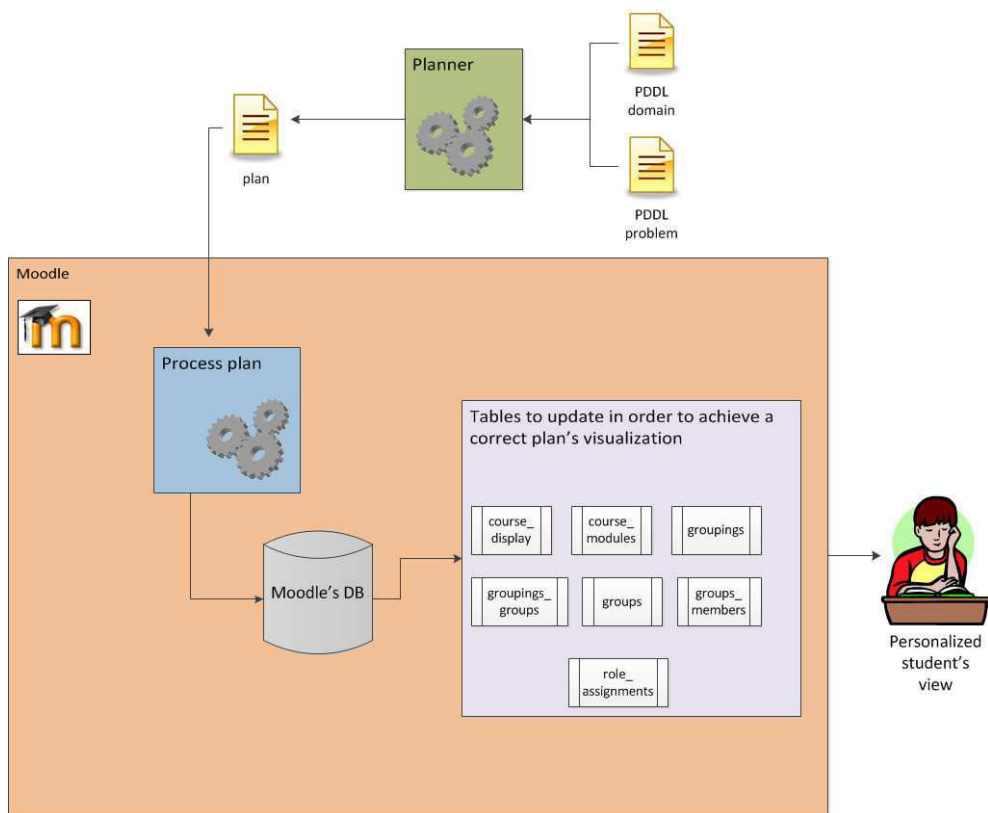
Planner

PDDL domain

PDDL problem

plan

Moodle

Process plan

Tables to update in order to achieve a correct plan's visualization

course_ display

course_ modules

groupings

groupings_ groups

groups

groups_ members

role_ assignments

Moodle's DB

Personalized student's view